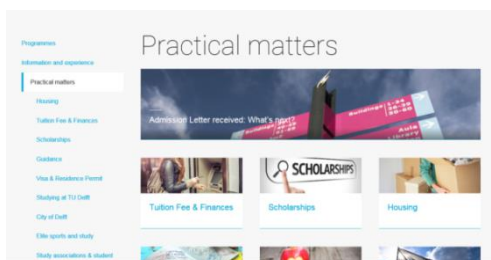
Programmes
Information and experience
Practical matters
Housing
Tuition Fee & Finances
Scholarships
Guidance
Visa & Residence Permit
Studying at TU Delft
City of Delft
Elite sports and study
Study associations & student

Practical matters

Admission Letter received: What's next?

SCHOLARSHIPS

Tuition Fee & Finances
Scholarships
Housing